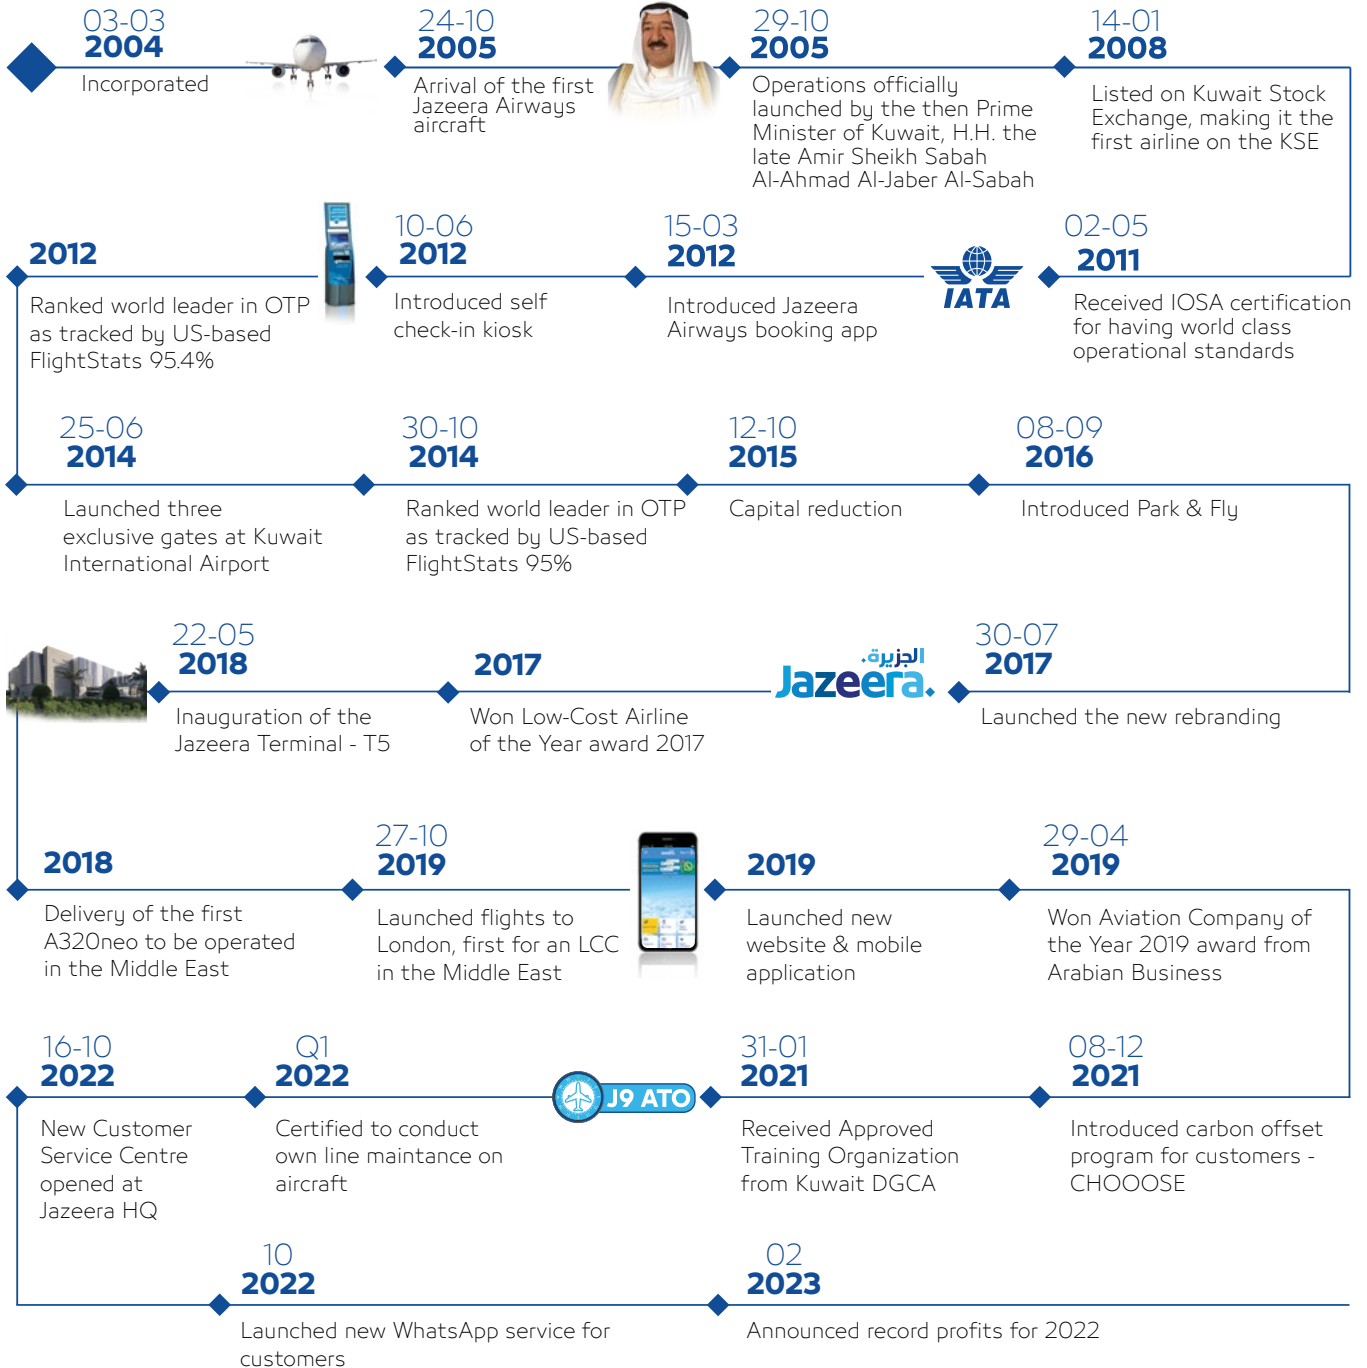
03-03
2004
Incorporated

24-10
2005
Arrival of the first Jazeera Airways aircraft

29-10
2005
Operations officially launched by the then Prime Minister of Kuwait, H.H. the late Amir Sheikh Sabah Al-Ahmad Al-Jaber Al-Sabah

14-01
2008
Listed on Kuwait Stock Exchange, making it the first airline on the KSE

2012
Ranked world leader in OTP as tracked by US-based FlightStats 95.4%

10-06
2012
Introduced self check-in kiosk

15-03
2012
Introduced Jazeera Airways booking app

IATA

02-05
2011
Received IOSA certification for having world class operational standards

25-06
2014
Launched three exclusive gates at Kuwait International Airport

30-10
2014
Ranked world leader in OTP as tracked by US-based FlightStats 95%

12-10
2015
Capital reduction

08-09
2016
Introduced Park & Fly

22-05
2018
Inauguration of the Jazeera Terminal - T5

2017
Won Low-Cost Airline of the Year award 2017

الجزيرة.
Jazeera.

30-07
2017
Launched the new rebranding

2018
Delivery of the first A320neo to be operated in the Middle East

27-10
2019
Launched flights to London, first for an LCC in the Middle East

2019
Launched new website & mobile application

29-04
2019
Won Aviation Company of the Year 2019 award from Arabian Business

16-10
2022
New Customer Service Centre opened at Jazeera HQ

Q1
2022
Certified to conduct own line maintance on aircraft

J9 ATO

31-01
2021
Received Approved Training Organization from Kuwait DGCA

08-12
2021
Introduced carbon offset program for customers - CHOOOSE

10
2022
Launched new WhatsApp service for customers

02
2023
Announced record profits for 2022